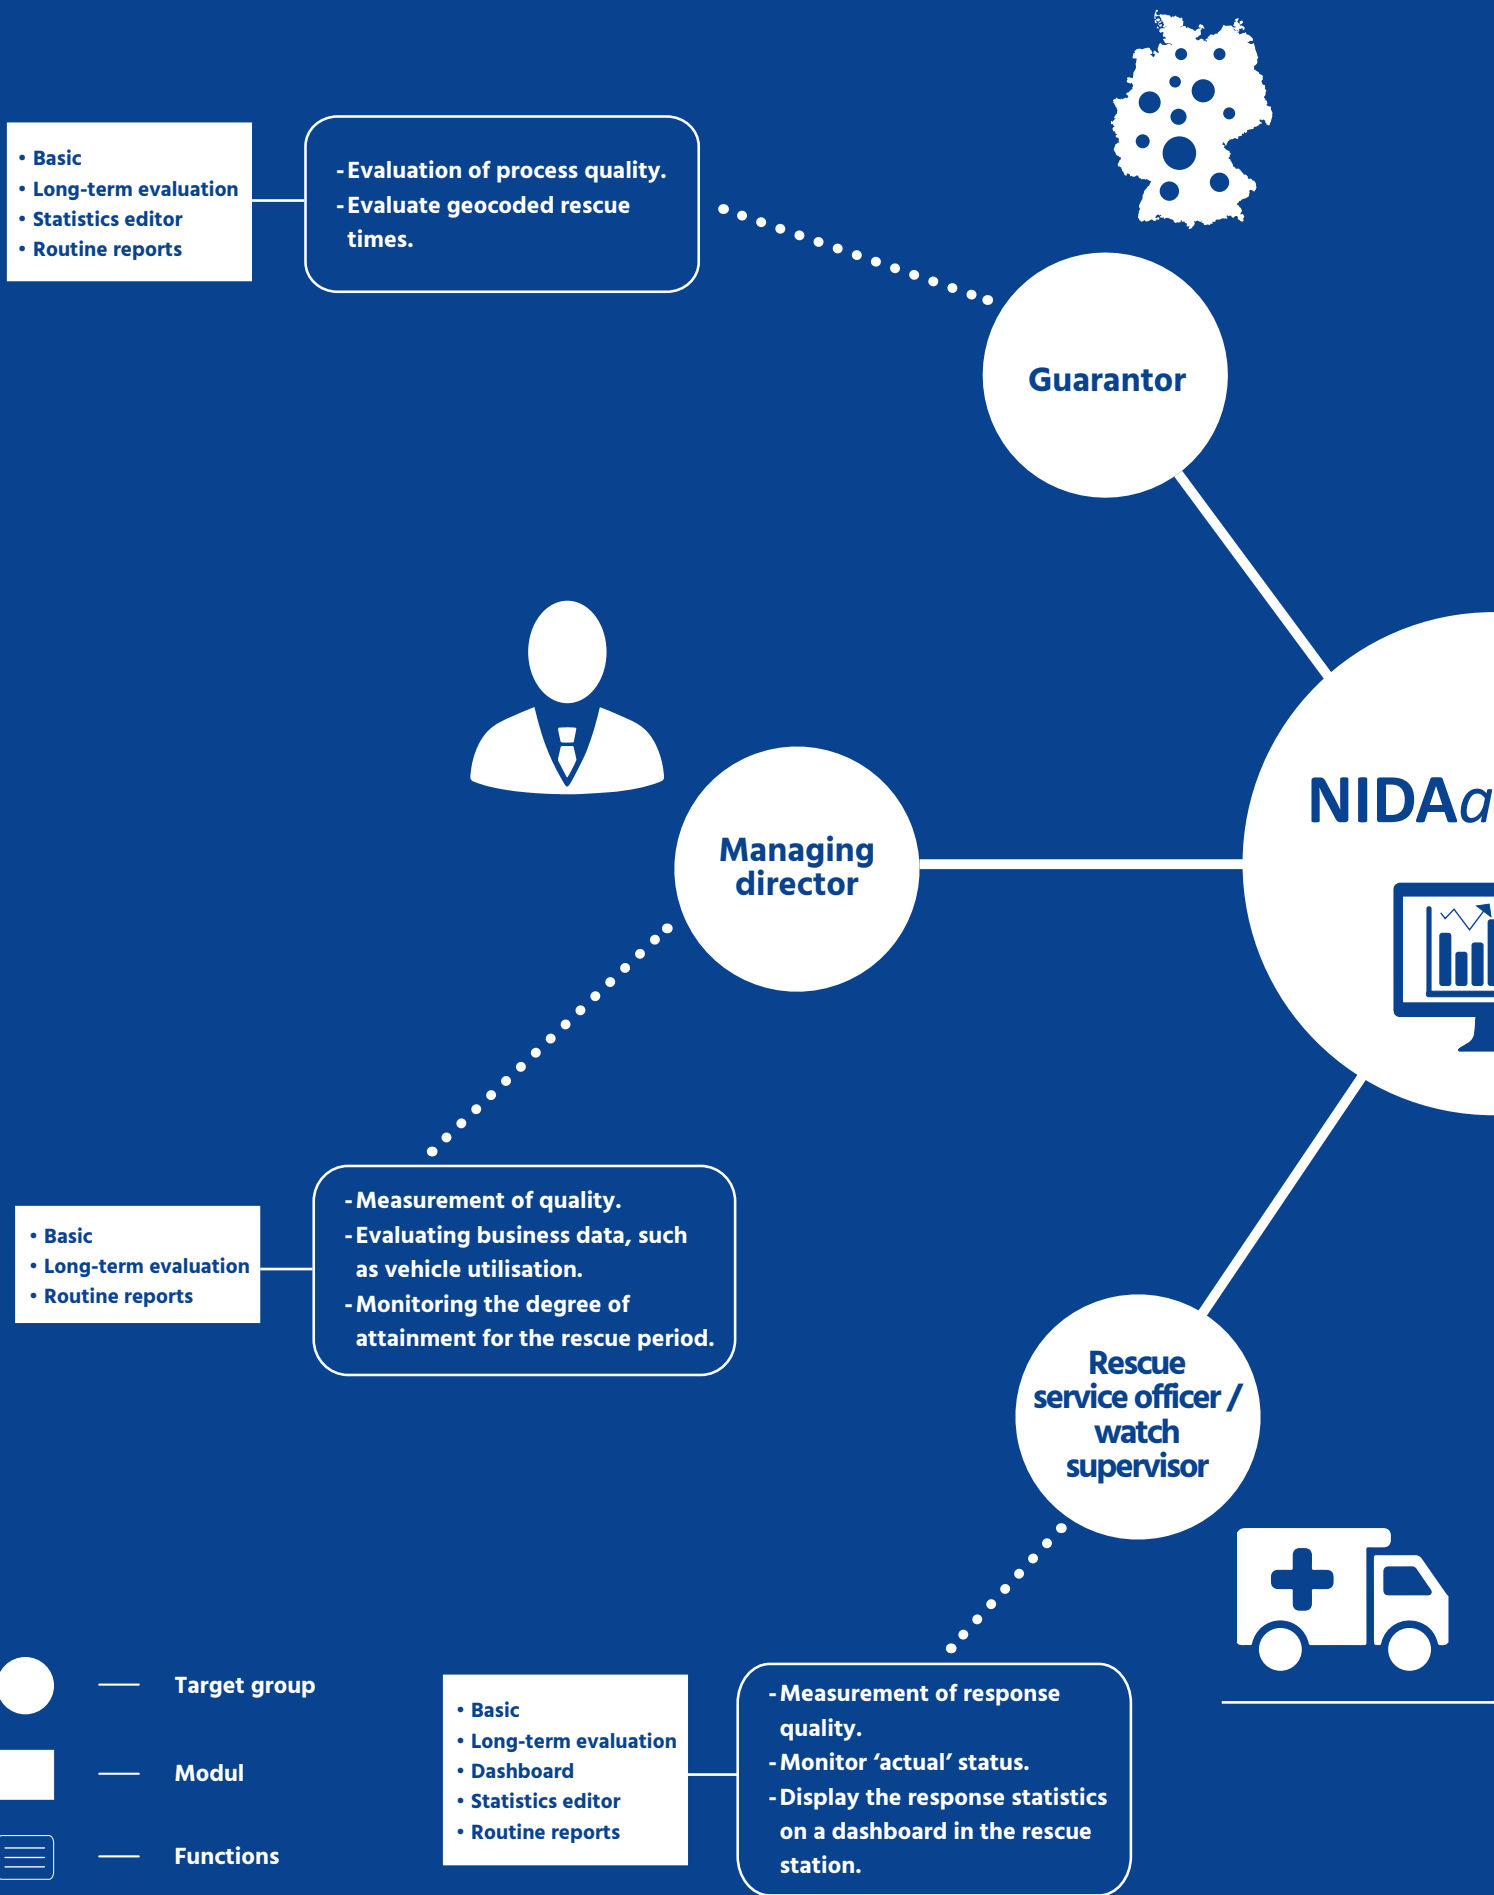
• Basic
• Long-term evaluation
• Statistics editor
• Routine reports

- Evaluation of process quality.
- Evaluate geocoded rescue times.

Guarantor

NIDAa

Managing director

• Basic
• Long-term evaluation
• Routine reports

- Measurement of quality.
- Evaluating business data, such as vehicle utilisation.
- Monitoring the degree of attainment for the rescue period.

Rescue service officer / watch supervisor

Target group

Modul

Functions

• Basic
• Long-term evaluation
• Dashboard
• Statistics editor
• Routine reports

- Measurement of response quality.
- Monitor ‘actual’ status.
- Display the response statistics on a dashboard in the rescue station.